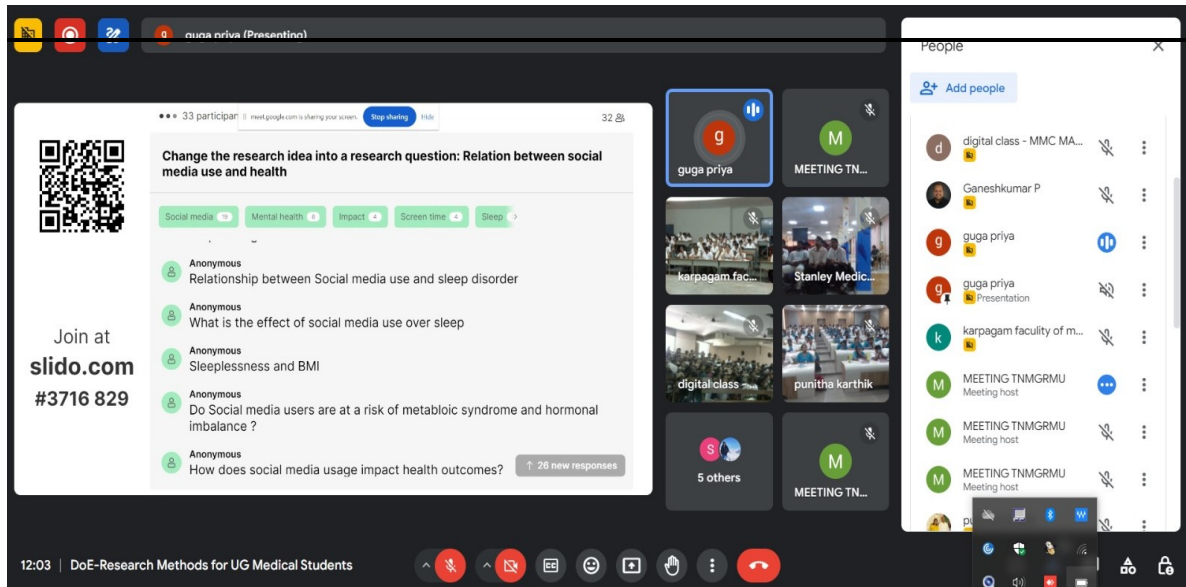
g guga priya (Presenting)

33 participan meet.google.com is sharing your screen. Stop sharing Hide 32

Join at
slido.com
#3716 829

Change the research idea into a research question: Relation between social media use and health

Social media 19 Mental health 8 Impact 4 Screen time 4 Sleep

Anonymous
Relationship between Social media use and sleep disorder

Anonymous
What is the effect of social media use over sleep

Anonymous
Sleeplessness and BMI

Anonymous
Do Social media users are at a risk of metabloic syndrome and hormonal imbalance ?

Anonymous
How does social media usage impact health outcomes?

↑ 26 new responses

g
guga priya

M
MEETING TN...

karpagam fac...

Stanley Medic...

digital class

punitha karthik

S
5 others

M
MEETING TN...

People

Add people

digital class - MMC MA...

Ganeshkumar P

guga priya

guga priya
Presentation

karpagam faculty of m...

MEETING TNMGRMU
Meeting host

MEETING TNMGRMU
Meeting host

MEETING TNMGRMU
Meeting host

pu

12:03 | DoE-Research Methods for UG Medical Students